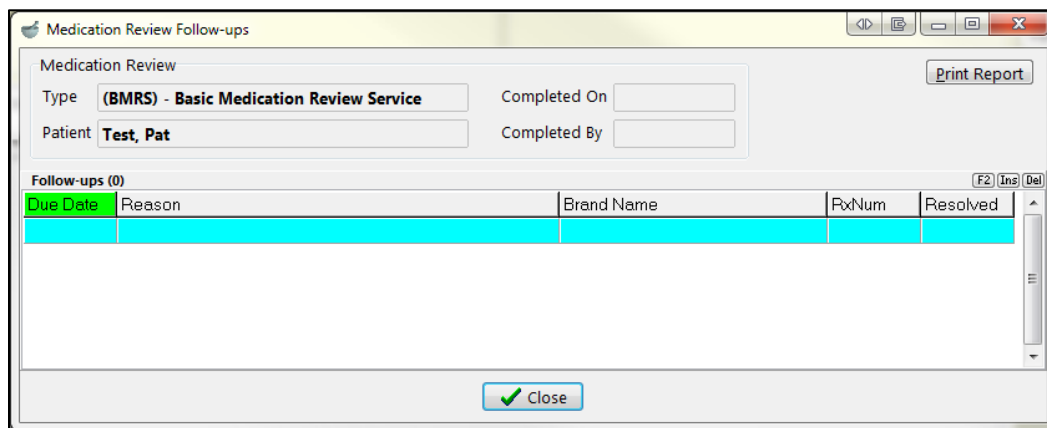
Medication Review Follow-ups

Medication Review

Type (BMRS) - Basic Medication Review Service

Completed On

Patient Test, Pat

Completed By

Print Report

Follow-ups (0)

F2 Ins Del

| Due Date | Reason | Brand Name | RxNum | Resolved |
|---|---|---|---|---|
| | | | | |

Close